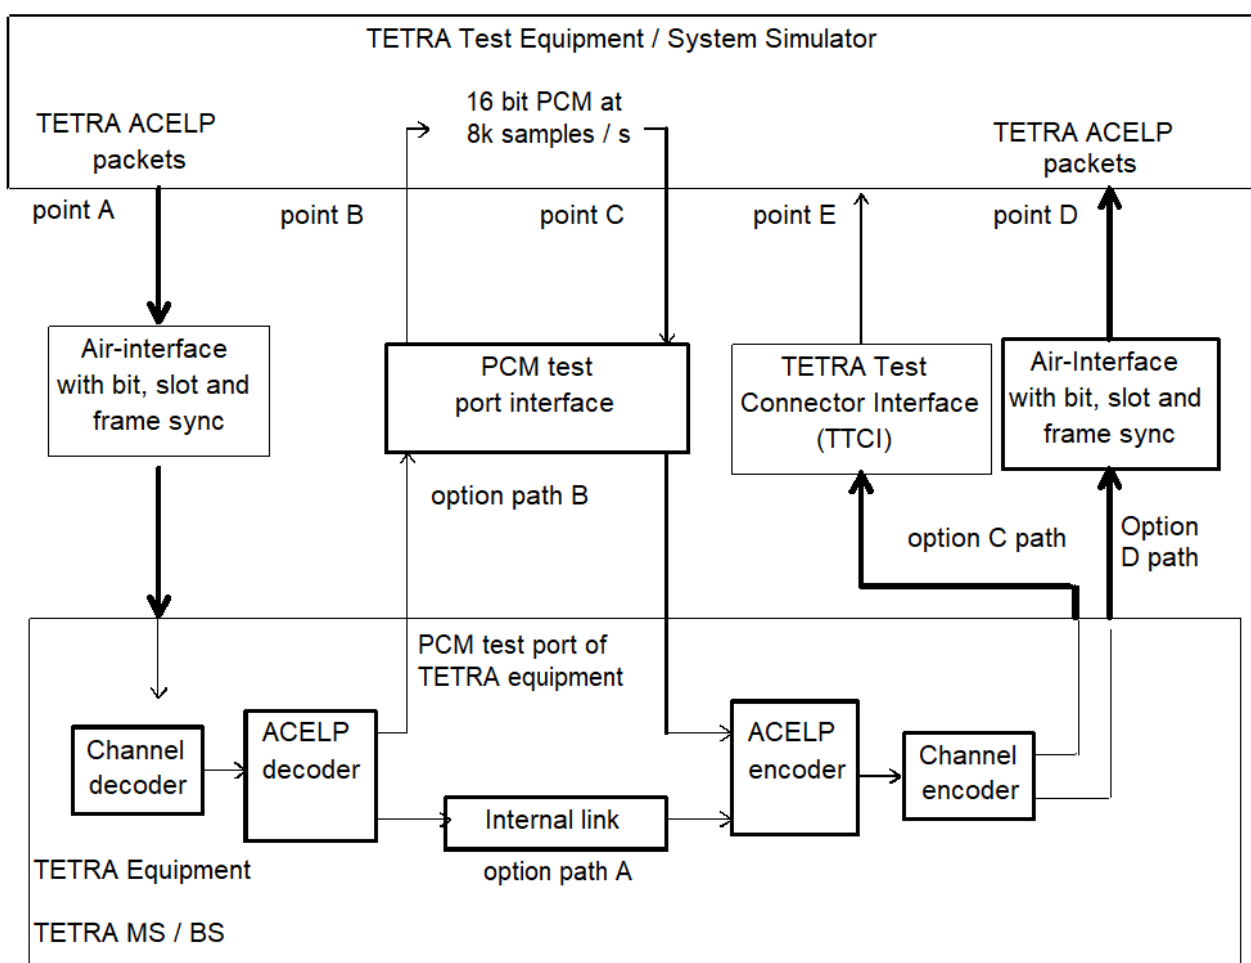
TETRA Test Equipment / System Simulator

TETRA ACELP packets

16 bit PCM at 8k samples / s

TETRA ACELP packets

point A

point B

point C

point E

point D

Air-interface with bit, slot and frame sync

PCM test port interface

TETRA Test Connector Interface (TTCI)

Air-Interface with bit, slot and frame sync

option path B

option C path

Option D path

PCM test port of TETRA equipment

Channel decoder

ACELP decoder

ACELP encoder

Channel encoder

Internal link

option path A

TETRA Equipment

TETRA MS / BS